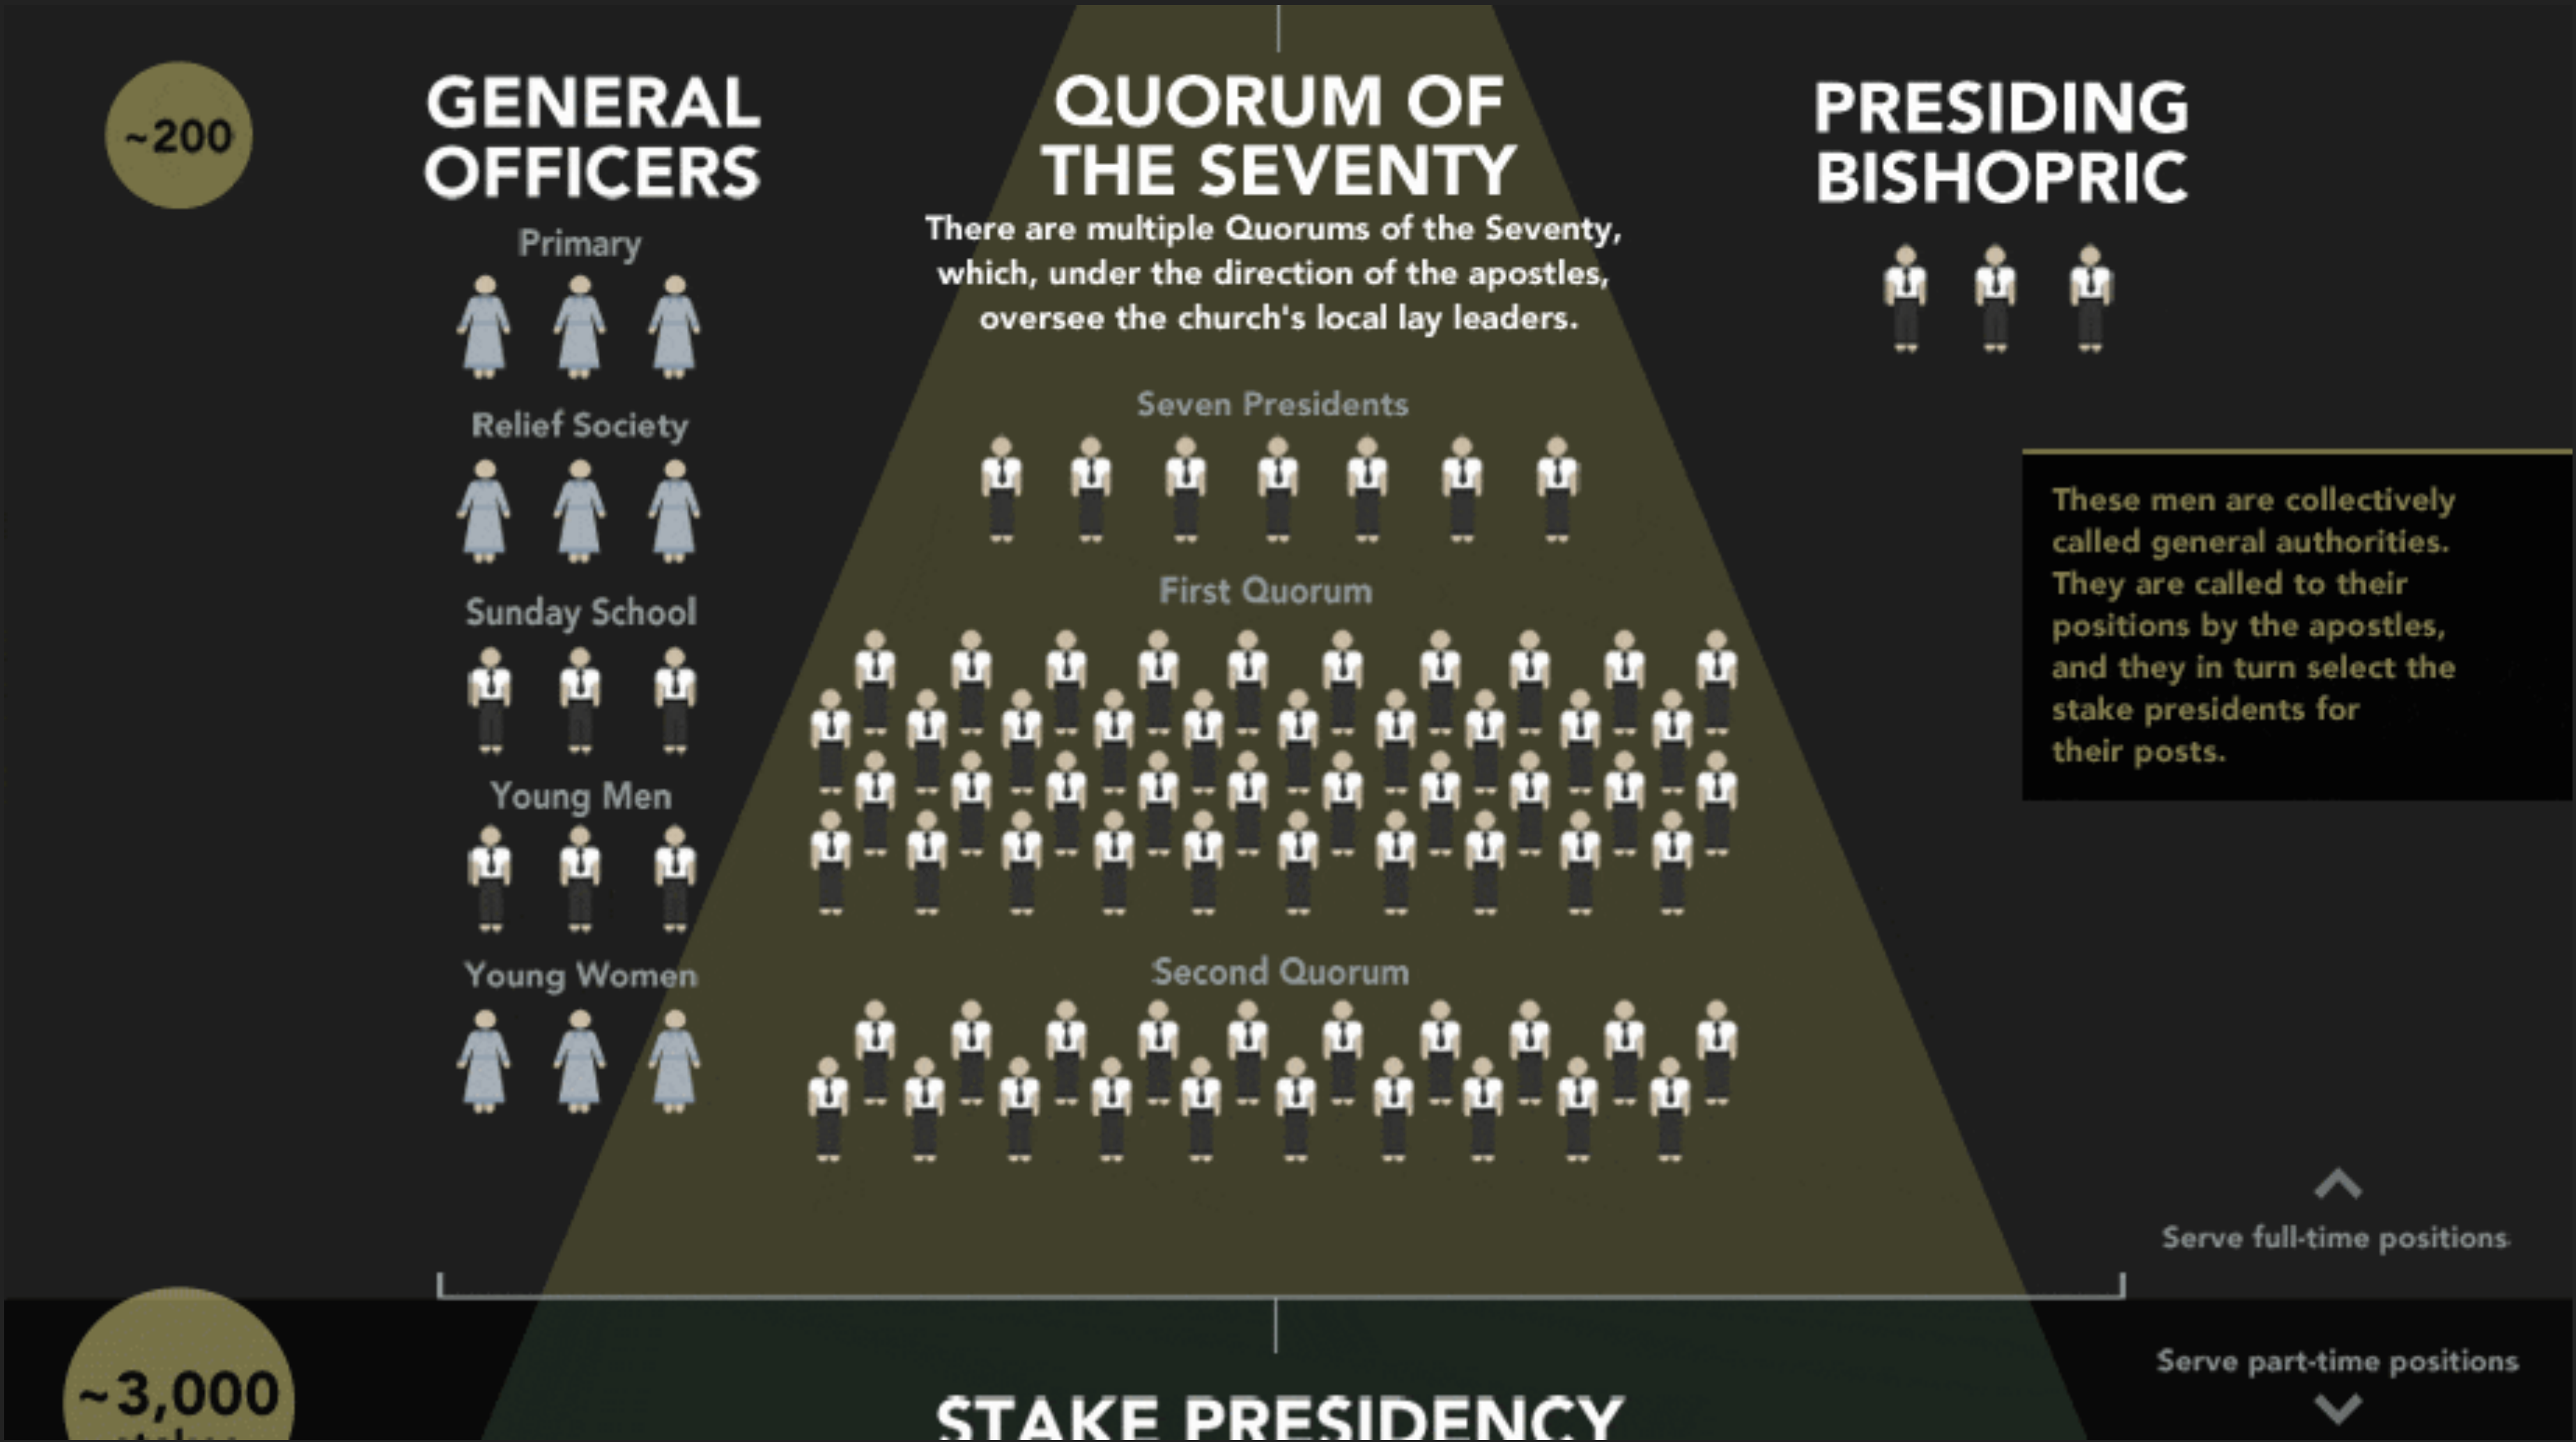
~200

GENERAL OFFICERS

Primary

Relief Society

Sunday School

Young Men

Young Women

QUORUM OF THE SEVENTY

There are multiple Quorums of the Seventy, which, under the direction of the apostles, oversee the church's local lay leaders.

Seven Presidents

First Quorum

Second Quorum

PRESIDING BISHOPRIC

These men are collectively called general authorities. They are called to their positions by the apostles, and they in turn select the stake presidents for their posts.

Serve full-time positions

Serve part-time positions

~3,000 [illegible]

STAKE PRESIDENCY